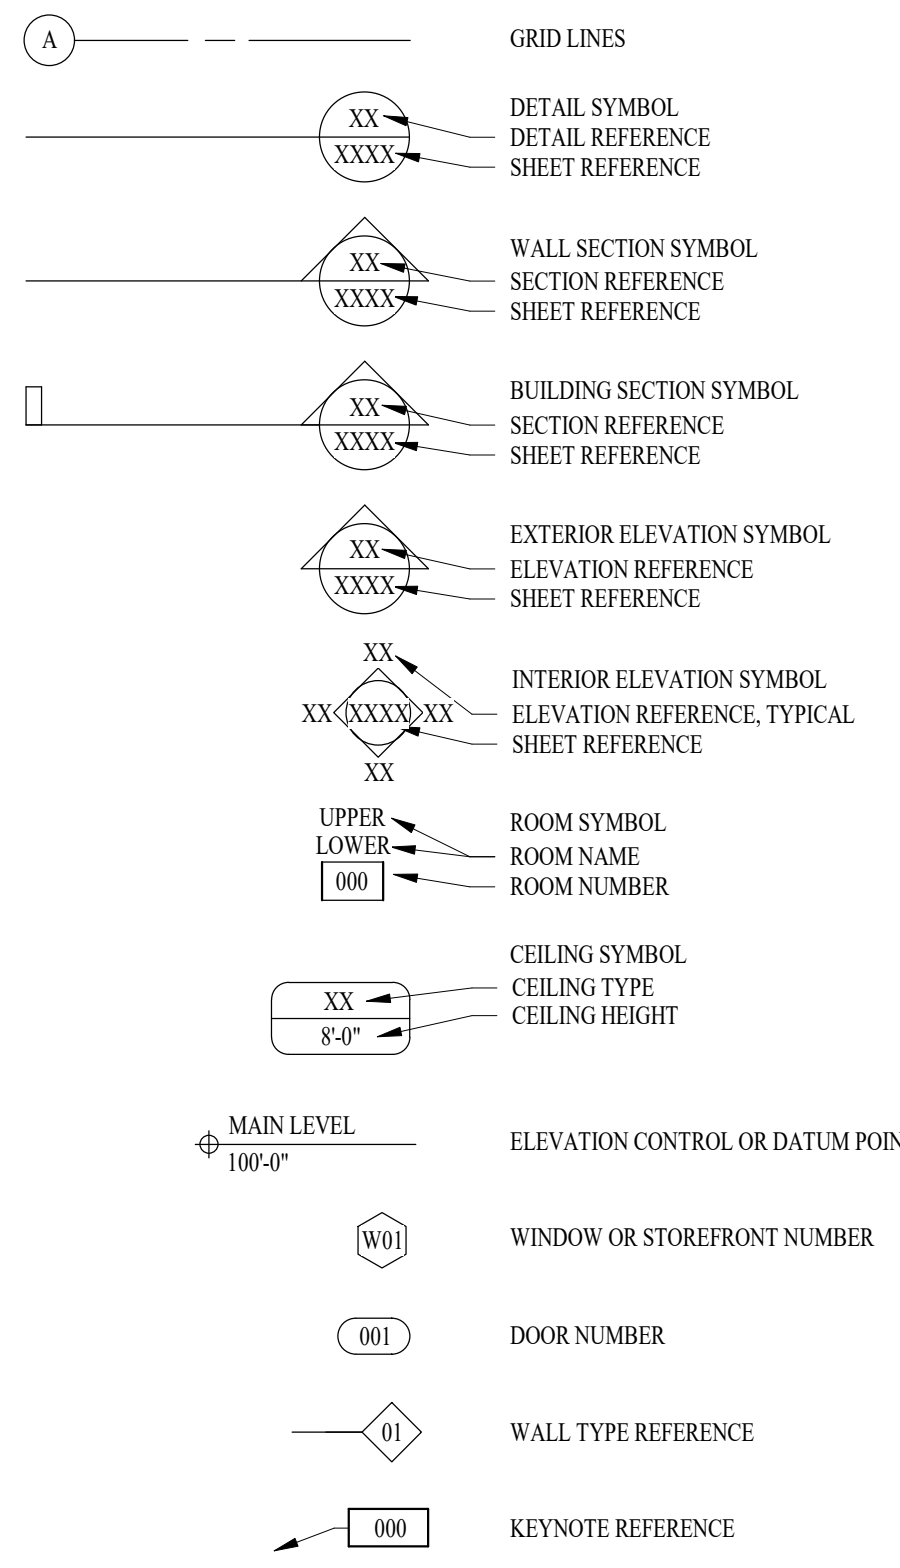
A

GRID LINES

XX
XXXX

DETAIL SYMBOL
DETAIL REFERENCE
SHEET REFERENCE

XX
XXXX

WALL SECTION SYMBOL
SECTION REFERENCE
SHEET REFERENCE

XX
XXXX

BUILDING SECTION SYMBOL
SECTION REFERENCE
SHEET REFERENCE

XX
XXXX

EXTERIOR ELEVATION SYMBOL
ELEVATION REFERENCE
SHEET REFERENCE

XX
XX XXXX XX
XX

INTERIOR ELEVATION SYMBOL
ELEVATION REFERENCE, TYPICAL
SHEET REFERENCE

UPPER
LOWER
000

ROOM SYMBOL
ROOM NAME
ROOM NUMBER

XX
8'-0"

CEILING SYMBOL
CEILING TYPE
CEILING HEIGHT

MAIN LEVEL
100'-0"

ELEVATION CONTROL OR DATUM POIN

W01

WINDOW OR STOREFRONT NUMBER

001

DOOR NUMBER

01

WALL TYPE REFERENCE

000

KEYNOTE REFERENCE